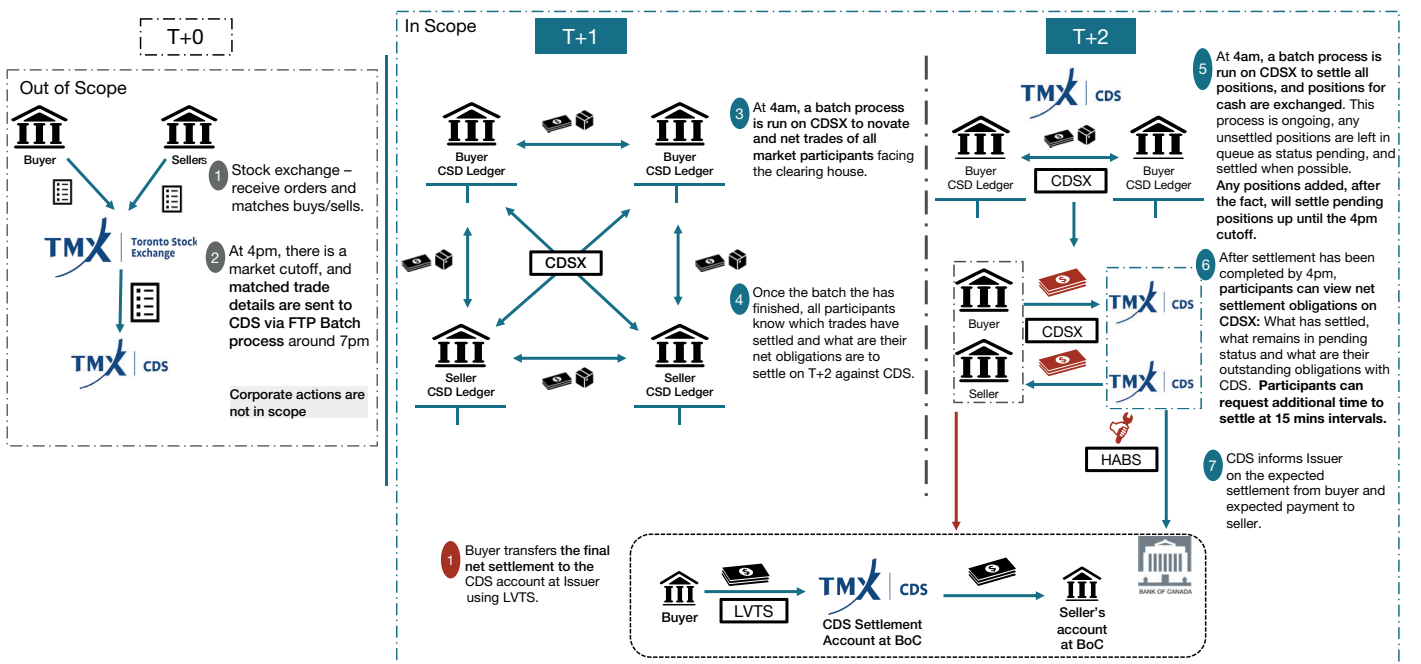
T+0

Out of Scope

Buyer

Sellers

TMX Toronto Stock Exchange

TMX CDS

1 Stock exchange – receive orders and matches buys/sells.

2 At 4pm, there is a market cutoff, and matched trade details are sent to CDS via FTP Batch process around 7pm

Corporate actions are not in scope

In Scope

T+1

Buyer CSD Ledger

Buyer CSD Ledger

CDSX

Seller CSD Ledger

Seller CSD Ledger

3 At 4am, a batch process is run on CDSX to novate and net trades of all market participants facing the clearing house.

4 Once the batch the has finished, all participants know which trades have settled and what are their net obligations are to settle on T+2 against CDS.

T+2

TMX CDS

Buyer CSD Ledger

CDSX

Buyer CSD Ledger

Buyer

CDSX

Seller

TMX CDS

TMX CDS

HABS

5 At 4am, a batch process is run on CDSX to settle all positions, and positions for cash are exchanged. This process is ongoing, any unsettled positions are left in queue as status pending, and settled when possible. Any positions added, after the fact, will settle pending positions up until the 4pm cutoff.

6 After settlement has been completed by 4pm, participants can view net settlement obligations on CDSX: What has settled, what remains in pending status and what are their outstanding obligations with CDS. Participants can request additional time to settle at 15 mins intervals.

7 CDS informs Issuer on the expected settlement from buyer and expected payment to seller.

1 Buyer transfers the final net settlement to the CDS account at Issuer using LVTS.

Buyer

LVTS

TMX CDS

CDS Settlement Account at BoC

Seller's account at BoC

BANK OF CANADA